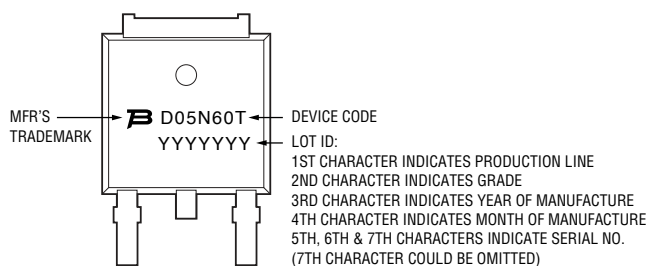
MFR'S TRADEMARK

D05N60T

YYYYYYY

DEVICE CODE

LOT ID:
1ST CHARACTER INDICATES PRODUCTION LINE
2ND CHARACTER INDICATES GRADE
3RD CHARACTER INDICATES YEAR OF MANUFACTURE
4TH CHARACTER INDICATES MONTH OF MANUFACTURE
5TH, 6TH & 7TH CHARACTERS INDICATE SERIAL NO.
(7TH CHARACTER COULD BE OMITTED)